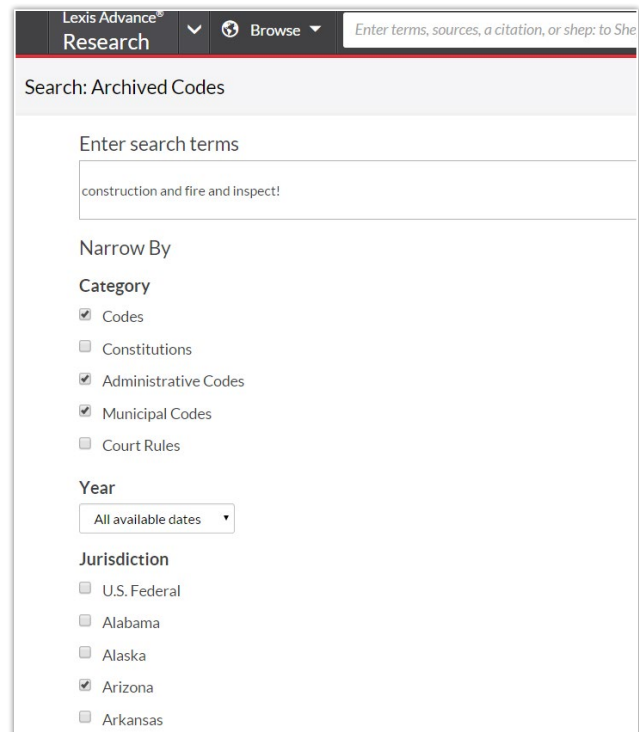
Lexis Advance®
Research

Browse

Enter terms, sources, a citation, or shep: to She

Search: Archived Codes

Enter search terms

construction and fire and inspect!

Narrow By

Category

Codes

Constitutions

Administrative Codes

Municipal Codes

Court Rules

Year

All available dates

Jurisdiction

U.S. Federal

Alabama

Alaska

Arizona

Arkansas